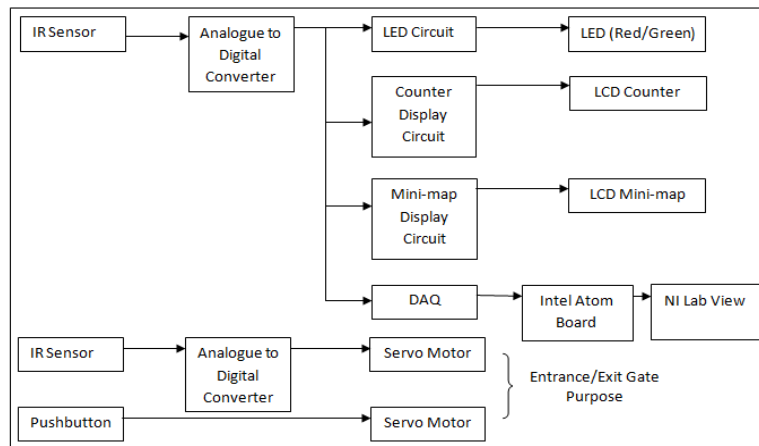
IR Sensor

Analogue to Digital Converter

LED Circuit

LED (Red/Green)

Counter Display Circuit

LCD Counter

Mini-map Display Circuit

LCD Mini-map

DAQ

Intel Atom Board

NI Lab View

IR Sensor

Analogue to Digital Converter

Servo Motor

Entrance/Exit Gate Purpose

Pushbutton

Servo Motor